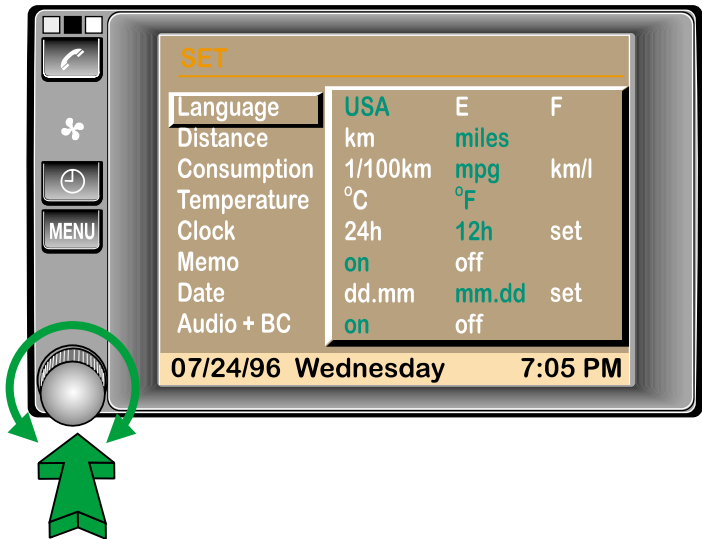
MENU

SET

| Language | USA | E | F |
|---|---|---|---|
| Distance | km | miles | |
| Consumption | 1/100km | mpg | km/l |
| Temperature | $^oC$ | $^oF$ | |
| Clock | 24h | 12h | set |
| Memo | on | off | |
| Date | dd.mm | mm.dd | set |
| Audio + BC | on | off | |

07/24/96 Wednesday 7:05 PM